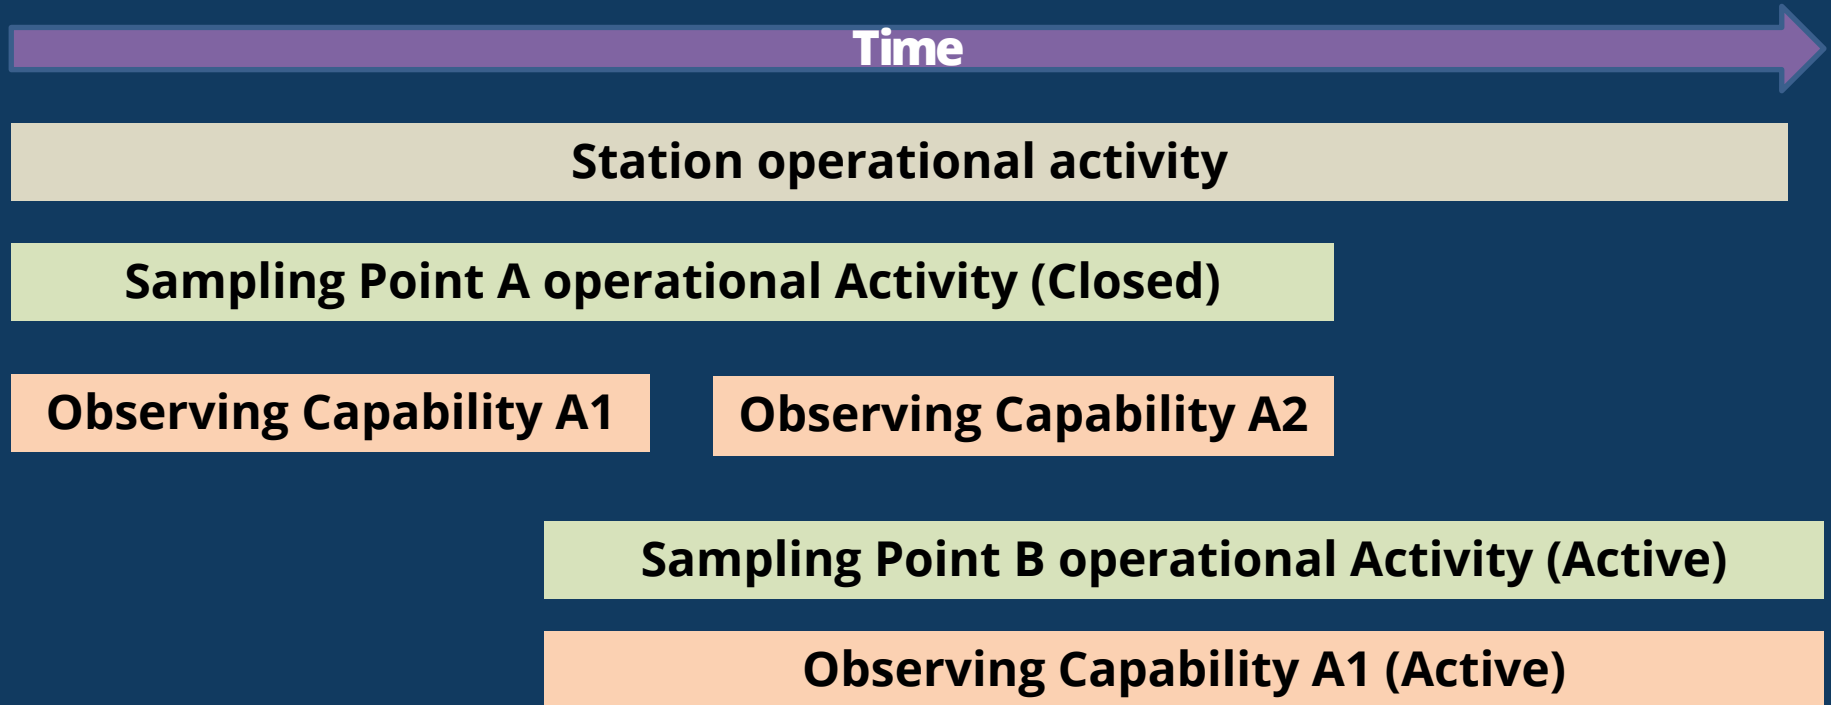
Time

Station operational activity

Sampling Point A operational Activity (Closed)

Observing Capability A1

Observing Capability A2

Sampling Point B operational Activity (Active)

Observing Capability A1 (Active)